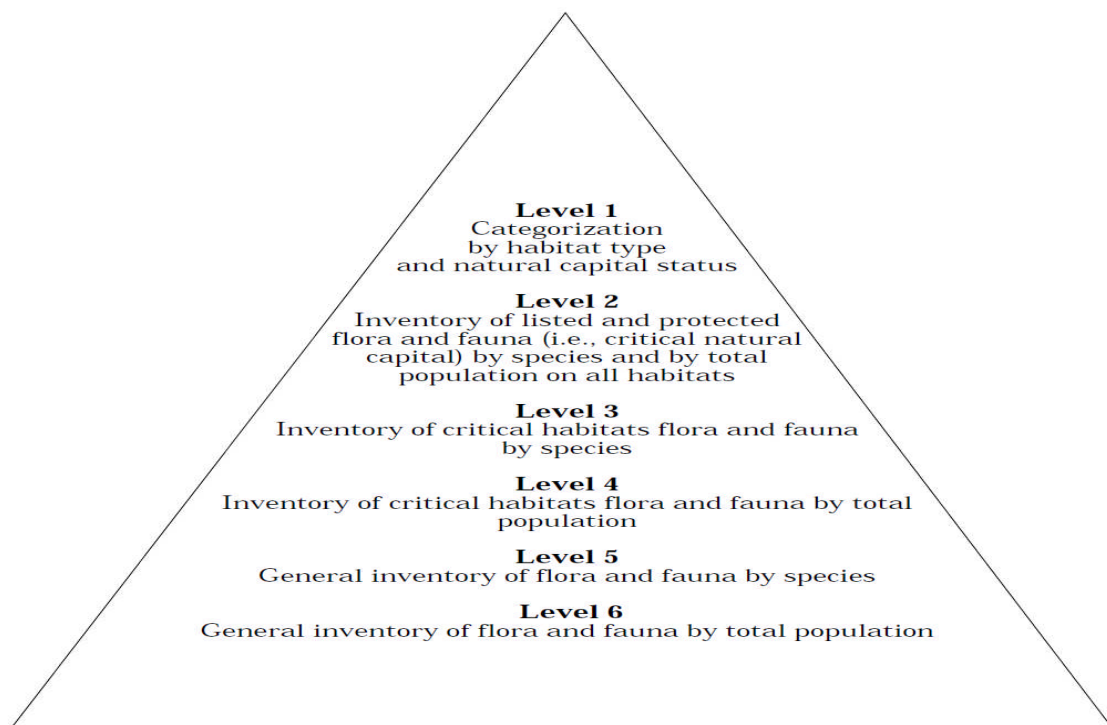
**Level 1**
Categorization by habitat type and natural capital status

**Level 2**
Inventory of listed and protected flora and fauna (i.e., critical natural capital) by species and by total population on all habitats

**Level 3**
Inventory of critical habitats flora and fauna by species

**Level 4**
Inventory of critical habitats flora and fauna by total population

**Level 5**
General inventory of flora and fauna by species

**Level 6**
General inventory of flora and fauna by total population